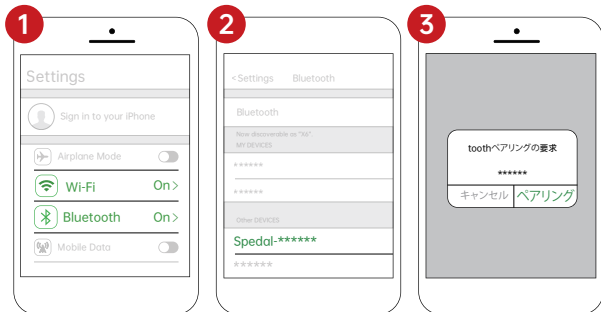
1

Settings

Sign in to your iPhone

Airplane Mode

Wi-Fi On>

Bluetooth On>

Mobile Data

2

<Settings Bluetooth

Bluetooth

Now discoverable as "Xi"

MY DEVICES

******

******

Other DEVICES

Spedal-******

******

3

toothペアリングの要求

******

キャンセル ペアリング